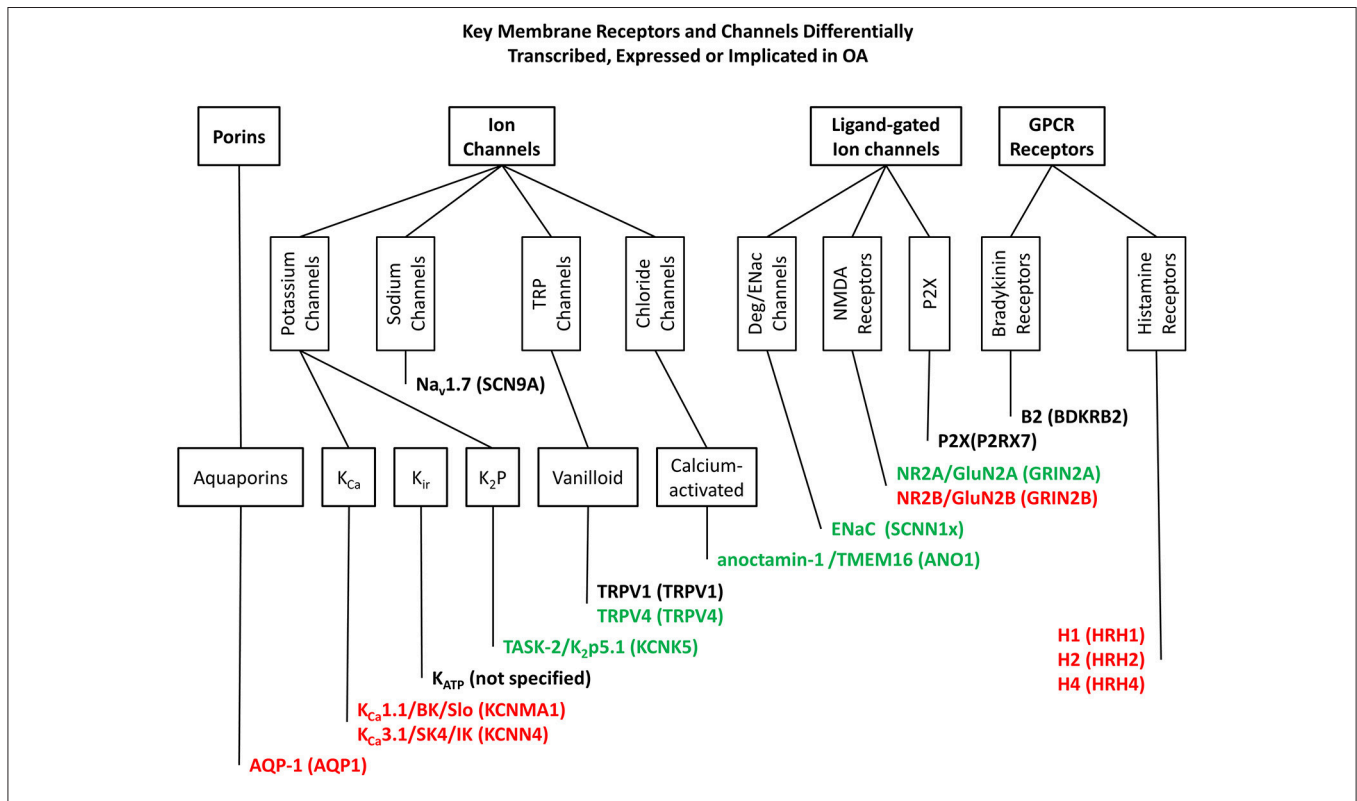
Key Membrane Receptors and Channels Differentially Transcribed, Expressed or Implicated in OA

Porins

Ion Channels

Ligand-gated Ion channels

GPCR Receptors

Potassium Channels

Sodium Channels

TRP Channels

Chloride Channels

Deg/ENac Channels

NMDA Receptors

P2X

Bradykinin Receptors

Histamine Receptors

$Na_v1.7$ (SCN9A)

B2 (BDKRB2)

P2X(P2RX7)

Aquaporins

$K_{Ca}$

$K_{ir}$

$K_2P$

Vanilloid

Calcium-activated

NR2A/GluN2A (GRIN2A)

NR2B/GluN2B (GRIN2B)

ENaC (SCNN1x)

anoctamin-1 /TMEM16 (ANO1)

TRPV1 (TRPV1)

TRPV4 (TRPV4)

TASK-2/$K_2$p5.1 (KCNK5)

$K_{ATP}$ (not specified)

H1 (HRH1)

H2 (HRH2)

H4 (HRH4)

$K_{Ca}$1.1/BK/Slo (KCNMA1)

$K_{Ca}$3.1/SK4/IK (KCNN4)

AQP-1 (AQP1)